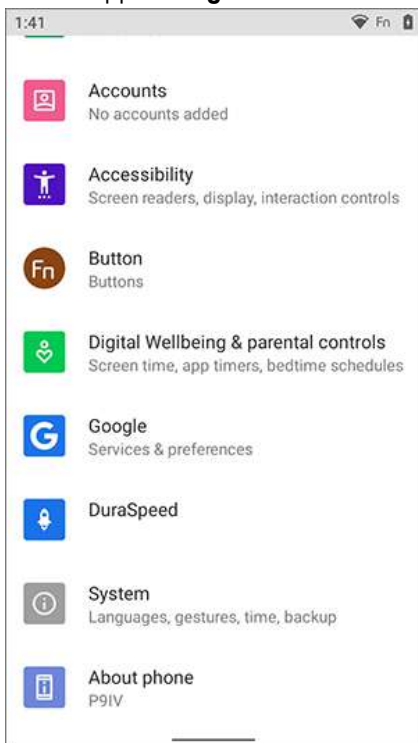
1:41

Fn

Accounts
No accounts added

Accessibility
Screen readers, display, interaction controls

Fn

Button
Buttons

Digital Wellbeing & parental controls
Screen time, app timers, bedtime schedules

G

Google
Services & preferences

DuraSpeed

System
Languages, gestures, time, backup

About phone
P9IV